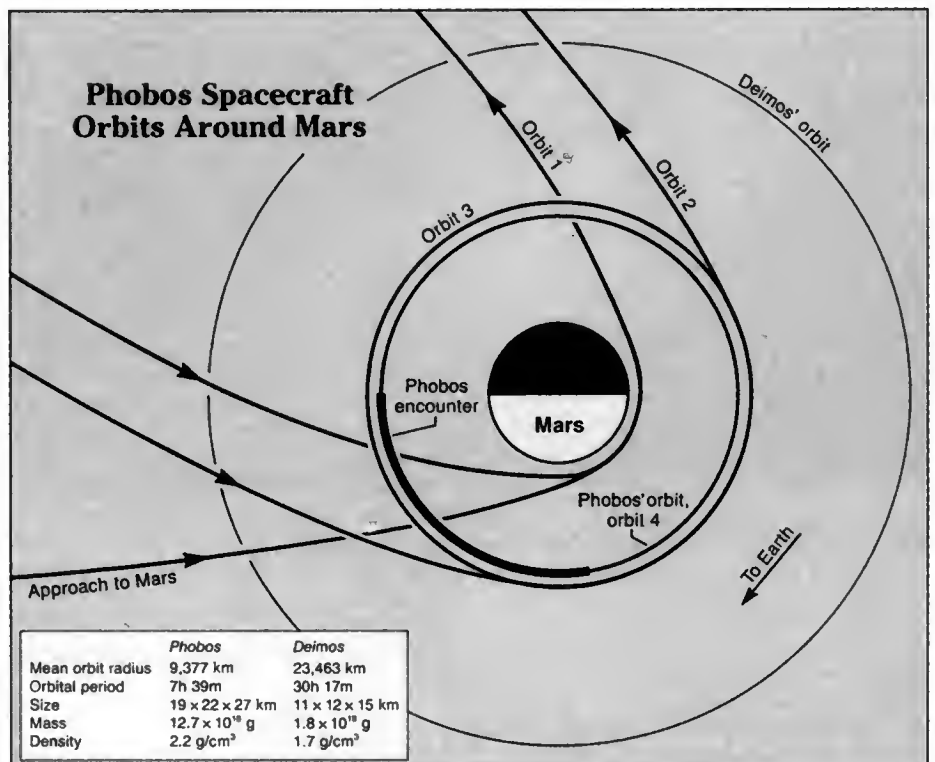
Phobos Spacecraft Orbits Around Mars

Orbit 1

Orbit 2

Deimos' orbit

Orbit 3

Phobos encounter

Mars

Phobos'orbit, orbit 4

To Earth

Approach to Mars

| | Phobos | Deimos |
|---|---|---|
| Mean orbit radius | 9,377 km | 23,463 km |
| Orbital period | 7h 39m | 30h 17m |
| Size | $19 \times 22 \times 27$ km | $11 \times 12 \times 15$ km |
| Mass | $12.7 \times 10^{18}$ g | $1.8 \times 10^{18}$ g |
| Density | 2.2 g/cm$^3$ | 1.7 g/cm$^3$ |